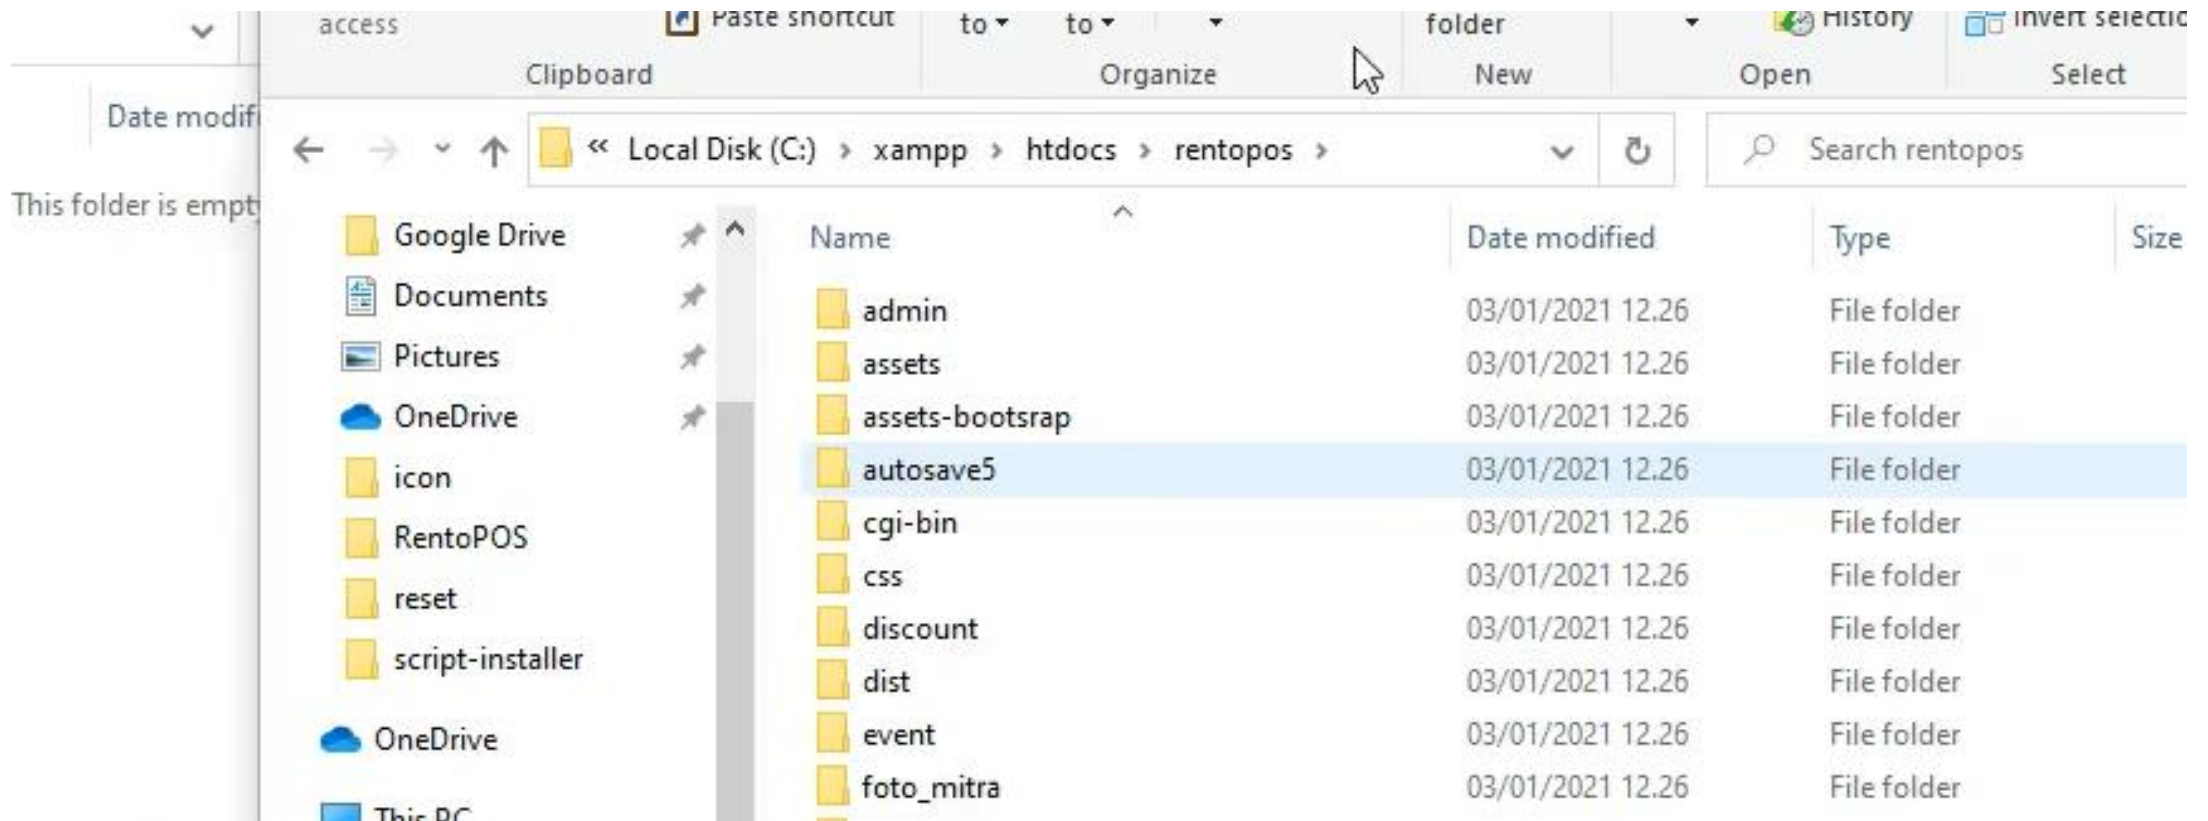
access
Paste shortcut
to ▾
to ▾
folder
History
Invert selectio
Clipboard
Organize
New
Open
Select

Date modifi
This folder is empt

« Local Disk (C:) › xampp › htdocs › rentopos ›
Search rentopos

Google Drive
Documents
Pictures
OneDrive
icon
RentoPOS
reset
script-installer
OneDrive
This PC

| Name | Date modified | Type | Size |
|---|---|---|---|
| admin | 03/01/2021 12.26 | File folder | |
| assets | 03/01/2021 12.26 | File folder | |
| assets-bootsrap | 03/01/2021 12.26 | File folder | |
| autosave5 | 03/01/2021 12.26 | File folder | |
| cgi-bin | 03/01/2021 12.26 | File folder | |
| css | 03/01/2021 12.26 | File folder | |
| discount | 03/01/2021 12.26 | File folder | |
| dist | 03/01/2021 12.26 | File folder | |
| event | 03/01/2021 12.26 | File folder | |
| foto_mitra | 03/01/2021 12.26 | File folder | |